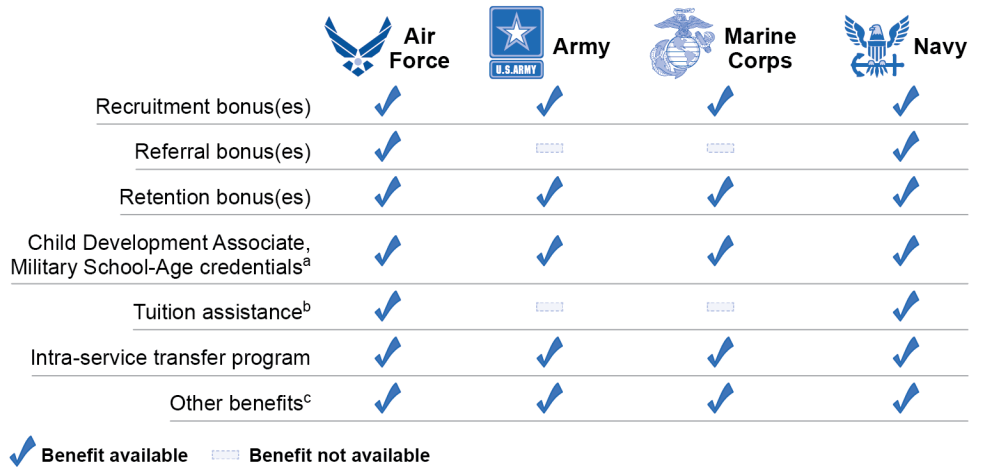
| | Air Force | U.S. ARMY Army | Marine Corps | Navy |
|---|---|---|---|---|
| Recruitment bonus(es) | ✓ | ✓ | ✓ | ✓ |
| Referral bonus(es) | ✓ | | | ✓ |
| Retention bonus(es) | ✓ | ✓ | ✓ | ✓ |
| Child Development Associate, Military School-Age credentials$^{a}$ | ✓ | ✓ | ✓ | ✓ |
| Tuition assistance$^{b}$ | ✓ | | | ✓ |
| Intra-service transfer program | ✓ | ✓ | ✓ | ✓ |
| Other benefits$^{c}$ | ✓ | ✓ | ✓ | ✓ |

✓ Benefit available    Benefit not available